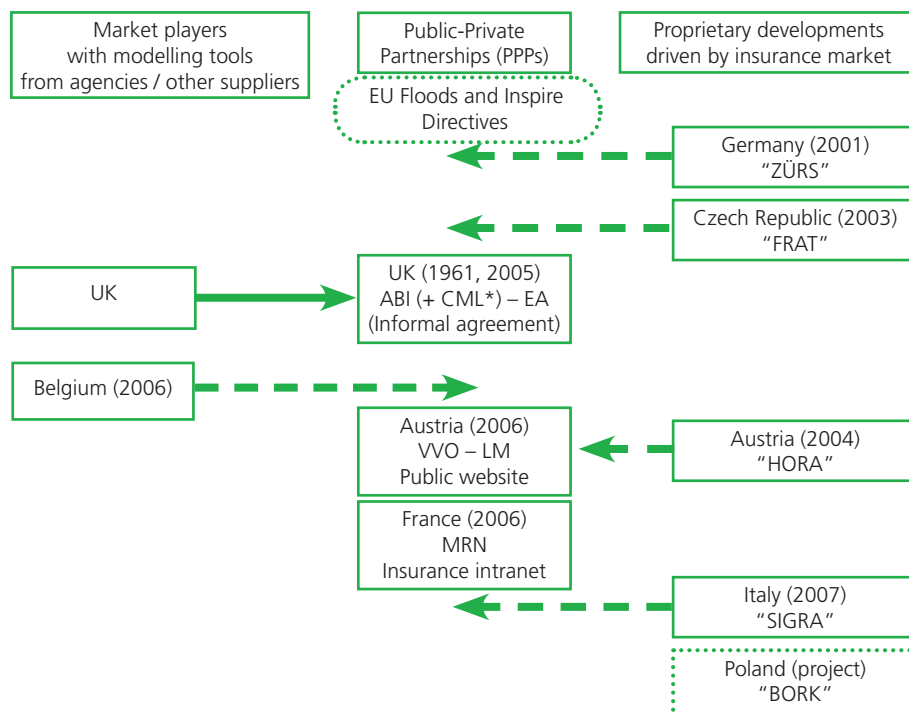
Market players with modelling tools from agencies / other suppliers

Public-Private Partnerships (PPPs)

Proprietary developments driven by insurance market

EU Floods and Inspire Directives

Germany (2001) "ZÜRS"

Czech Republic (2003) "FRAT"

UK

UK (1961, 2005) ABI (+ CML*) – EA (Informal agreement)

Belgium (2006)

Austria (2006) VVO – LM Public website

Austria (2004) "HORA"

France (2006) MRN Insurance intranet

Italy (2007) "SIGRA"

Poland (project) "BORK"